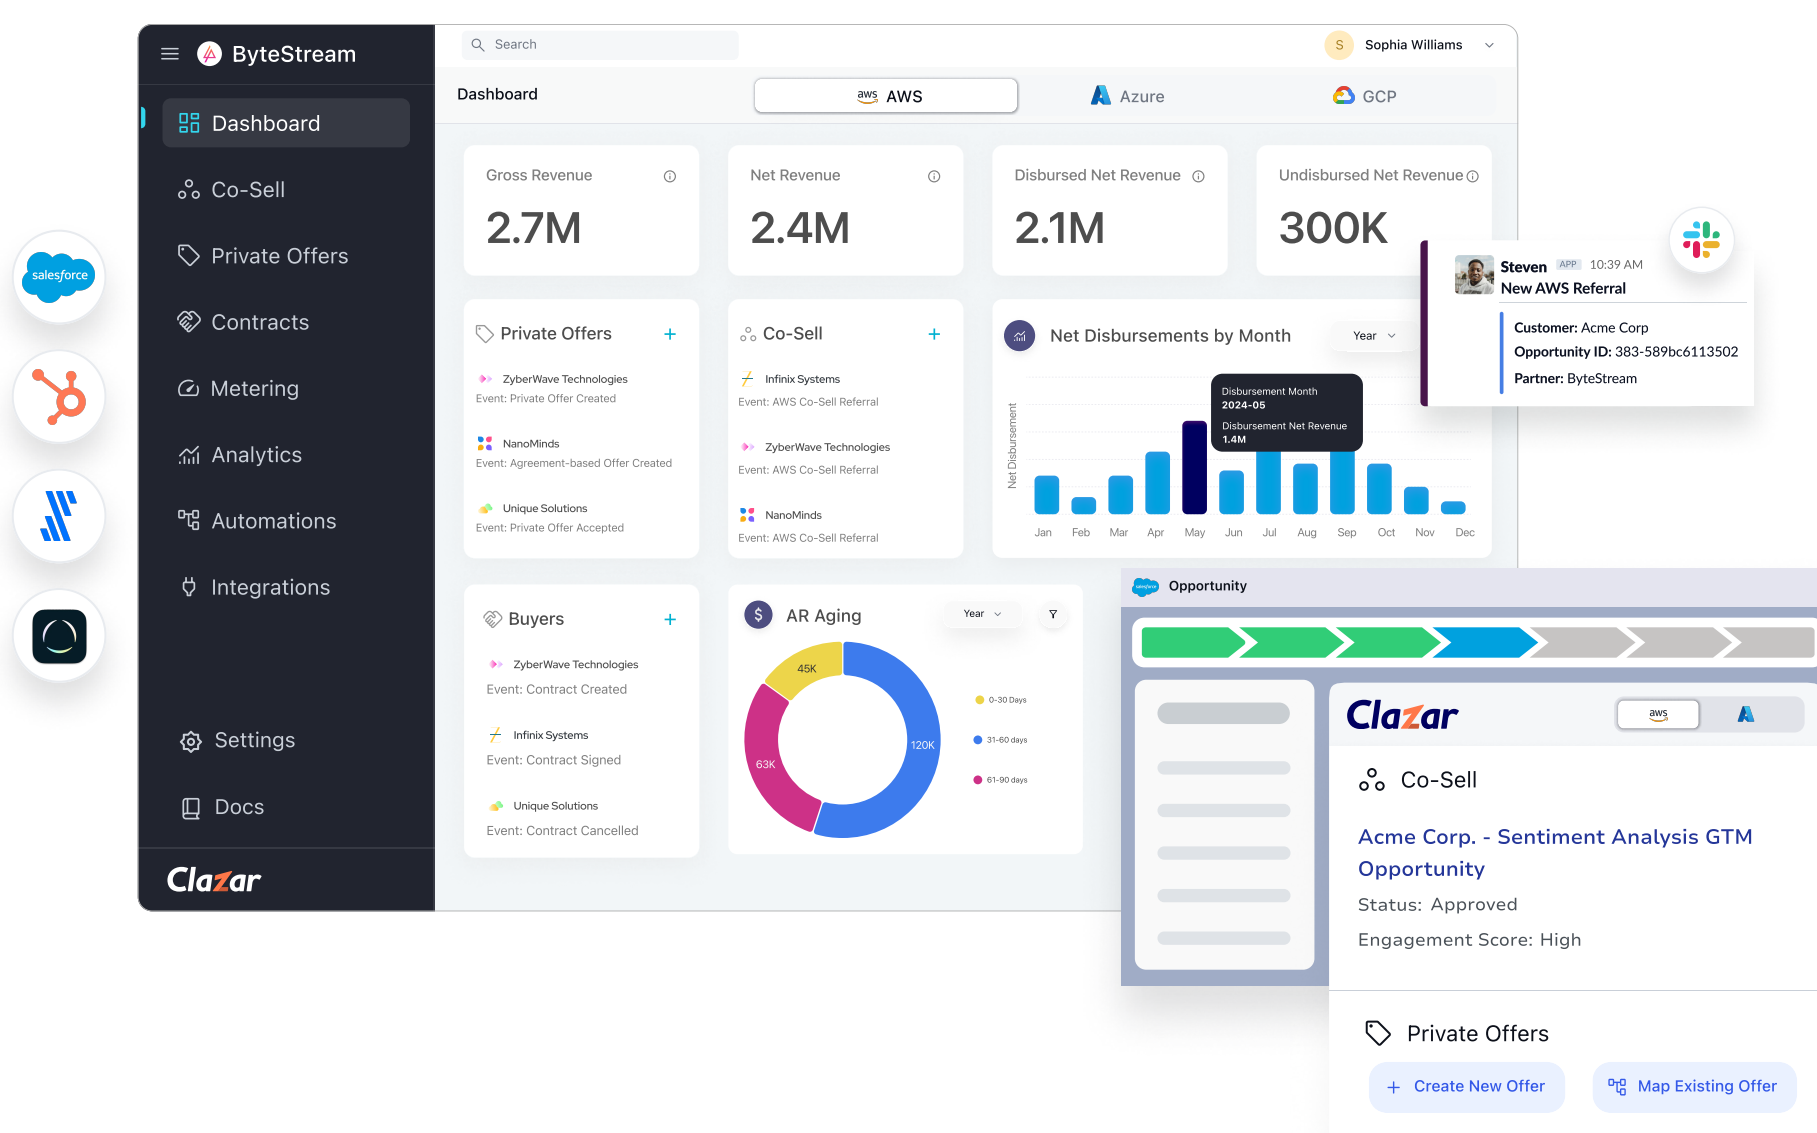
ByteStream

Dashboard
Co-Sell
Private Offers
Contracts
Metering
Analytics
Automations
Integrations
Settings
Docs

Clazar

salesforce

Search

S Sophia Williams

Dashboard

aws AWS
Azure
GCP

Gross Revenue
2.7M

Net Revenue
2.4M

Disbursed Net Revenue
2.1M

Undisbursed Net Revenue
300K

Private Offers +
ZyberWave Technologies
Event: Private Offer Created
NanoMinds
Event: Agreement-based Offer Created
Unique Solutions
Event: Private Offer Accepted

Co-Sell +
Infinix Systems
Event: AWS Co-Sell Referral
ZyberWave Technologies
Event: AWS Co-Sell Referral
NanoMinds
Event: AWS Co-Sell Referral

Net Disbursements by Month
Year
Disbursement Month
2024-05
Disbursement Net Revenue
1.4M
Net Disbursement
Jan Feb Mar Apr May Jun Jul Aug Sep Oct Nov Dec

Steven APP 10:39 AM
New AWS Referral
Customer: Acme Corp
Opportunity ID: 383-589bc6113502
Partner: ByteStream

Buyers +
ZyberWave Technologies
Event: Contract Created
Infinix Systems
Event: Contract Signed
Unique Solutions
Event: Contract Cancelled

AR Aging
Year
45K
63K
120K
0-30 Days
31-60 days
61-90 days

Opportunity

Clazar
aws

Co-Sell
Acme Corp. - Sentiment Analysis GTM Opportunity
Status: Approved
Engagement Score: High

Private Offers
+ Create New Offer
Map Existing Offer